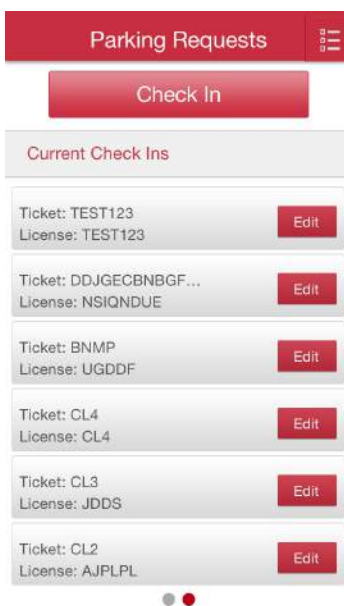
Parking Requests

Check In

Current Check Ins

Ticket: TEST123
License: TEST123
Edit

Ticket: DDJGECBNBGF...
License: NSIQNDUE
Edit

Ticket: BNMP
License: UGDDF
Edit

Ticket: CL4
License: CL4
Edit

Ticket: CL3
License: JDDS
Edit

Ticket: CL2
License: AJPLPL
Edit